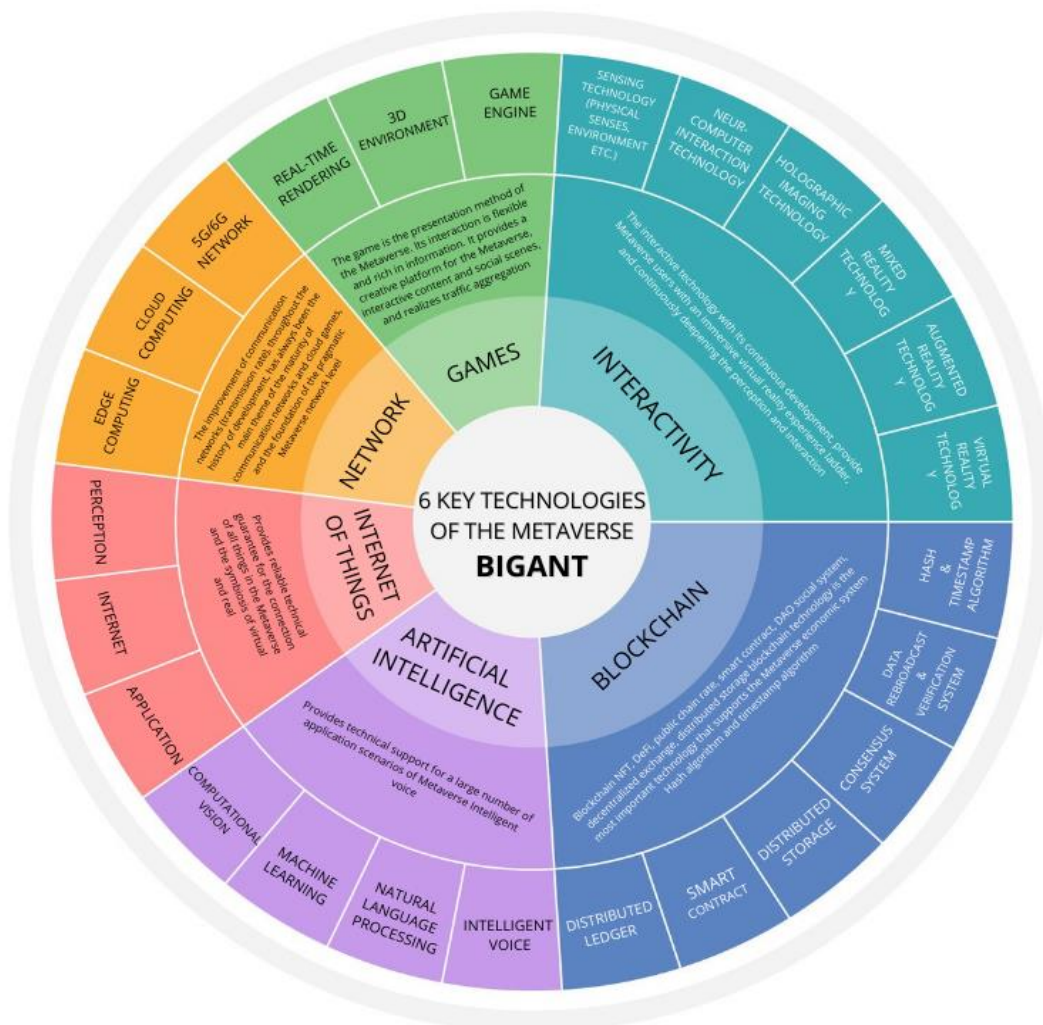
6 KEY TECHNOLOGIES OF THE METAVERSE
BIGANT

GAMES
The game is the presentation method of the Metaverse. Its interaction is flexible and rich in information. It provides a creative platform for the Metaverse, interactive content and social scenes, and realizes traffic aggregation
REAL-TIME RENDERING
3D ENVIRONMENT
GAME ENGINE

INTERACTIVITY
The interactive technology with its continuous development provide Metaverse users with an immersive virtual reality experience ladder, and continuously deepening the perception and interaction
SENSING TECHNOLOGY (PHYSICAL SENSES, ENVIRONMENT ETC.)
NEUR-COMPUTER INTERACTION TECHNOLOGY
HOLOGRAPHIC IMAGING TECHNOLOGY
MIXED REALITY TECHNOLOGY
AUGMENTED REALITY TECHNOLOGY
VIRTUAL REALITY TECHNOLOGY

BLOCKCHAIN
Blockchain NFT, DeFi, public chain rate, smart contract, DAO social system, decentralized exchange, distributed storage blockchain technology is the most important technology that supports the Metaverse economic system Hash algorithm and timestamp algorithm
HASH & TIMESTAMP ALGORITHM
DATA REBROADCAST & VERIFICATION SYSTEM
CONSENSUS SYSTEM
DISTRIBUTED STORAGE
SMART CONTRACT
DISTRIBUTED LEDGER

ARTIFICIAL INTELLIGENCE
Provides technical support for a large number of application scenarios of Metaverse Intelligent voice
INTELLIGENT VOICE
NATURAL LANGUAGE PROCESSING
MACHINE LEARNING
COMPUTATIONAL VISION

INTERNET OF THINGS
Provides reliable technical guarantee for the connection of all things in the Metaverse and the symbiosis of virtual and real
APPLICATION
INTERNET
PERCEPTION

NETWORK
The improvement of communication network (transmission rate) throughout the history of development has always been the main theme of the maturity of communication networks and cloud games, and the foundation of the pragmatic Metaverse network level
EDGE COMPUTING
CLOUD COMPUTING
5G/6G NETWORK